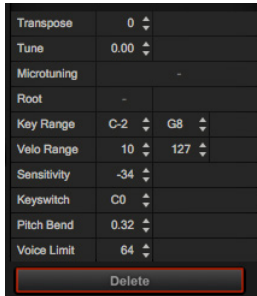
| Transpose | 0 | |
|---|---|---|
| Tune | 0.00 | |
| Microtuning | - | |
| Root | - | |
| Key Range | C-2 | G8 |
| Velo Range | 10 | 127 |
| Sensitivity | -34 | |
| Keyswitch | C0 | |
| Pitch Bend | 0.32 | |
| Voice Limit | 64 | |

Delete